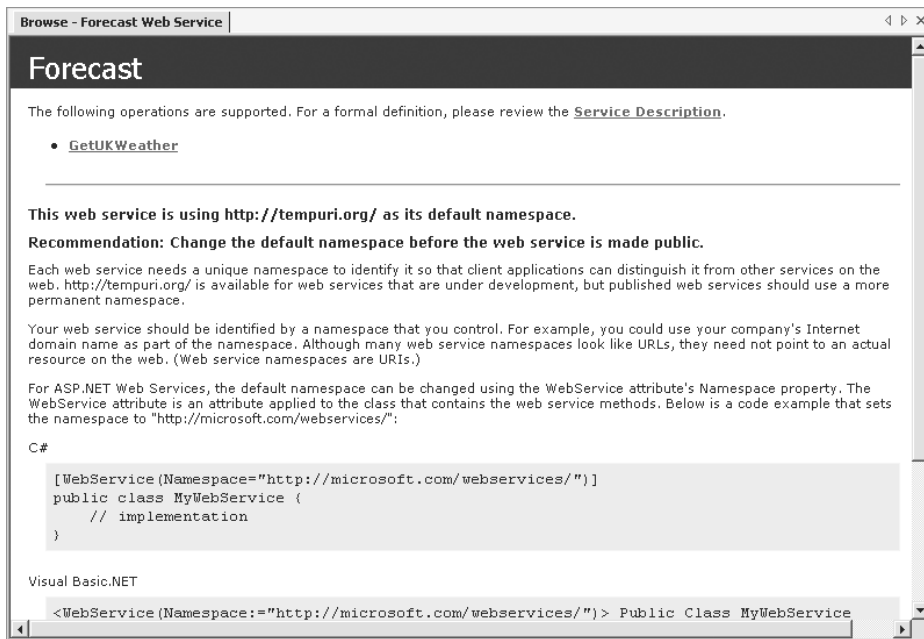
Browse - Forecast Web Service

Forecast

The following operations are supported. For a formal definition, please review the **Service Description**.

- **GetUKWeather**

**This web service is using http://tempuri.org/ as its default namespace.**

**Recommendation: Change the default namespace before the web service is made public.**

Each web service needs a unique namespace to identify it so that client applications can distinguish it from other services on the web. http://tempuri.org/ is available for web services that are under development, but published web services should use a more permanent namespace.

Your web service should be identified by a namespace that you control. For example, you could use your company's Internet domain name as part of the namespace. Although many web service namespaces look like URLs, they need not point to an actual resource on the web. (Web service namespaces are URIs.)

For ASP.NET Web Services, the default namespace can be changed using the WebService attribute's Namespace property. The WebService attribute is an attribute applied to the class that contains the web service methods. Below is a code example that sets the namespace to "http://microsoft.com/webservices/":

C#

```
[WebService(Namespace="http://microsoft.com/webservices/")]
public class MyWebService {
    // implementation
}
```

Visual Basic.NET

```
<WebService(Namespace:="http://microsoft.com/webservices/")> Public Class MyWebService
```